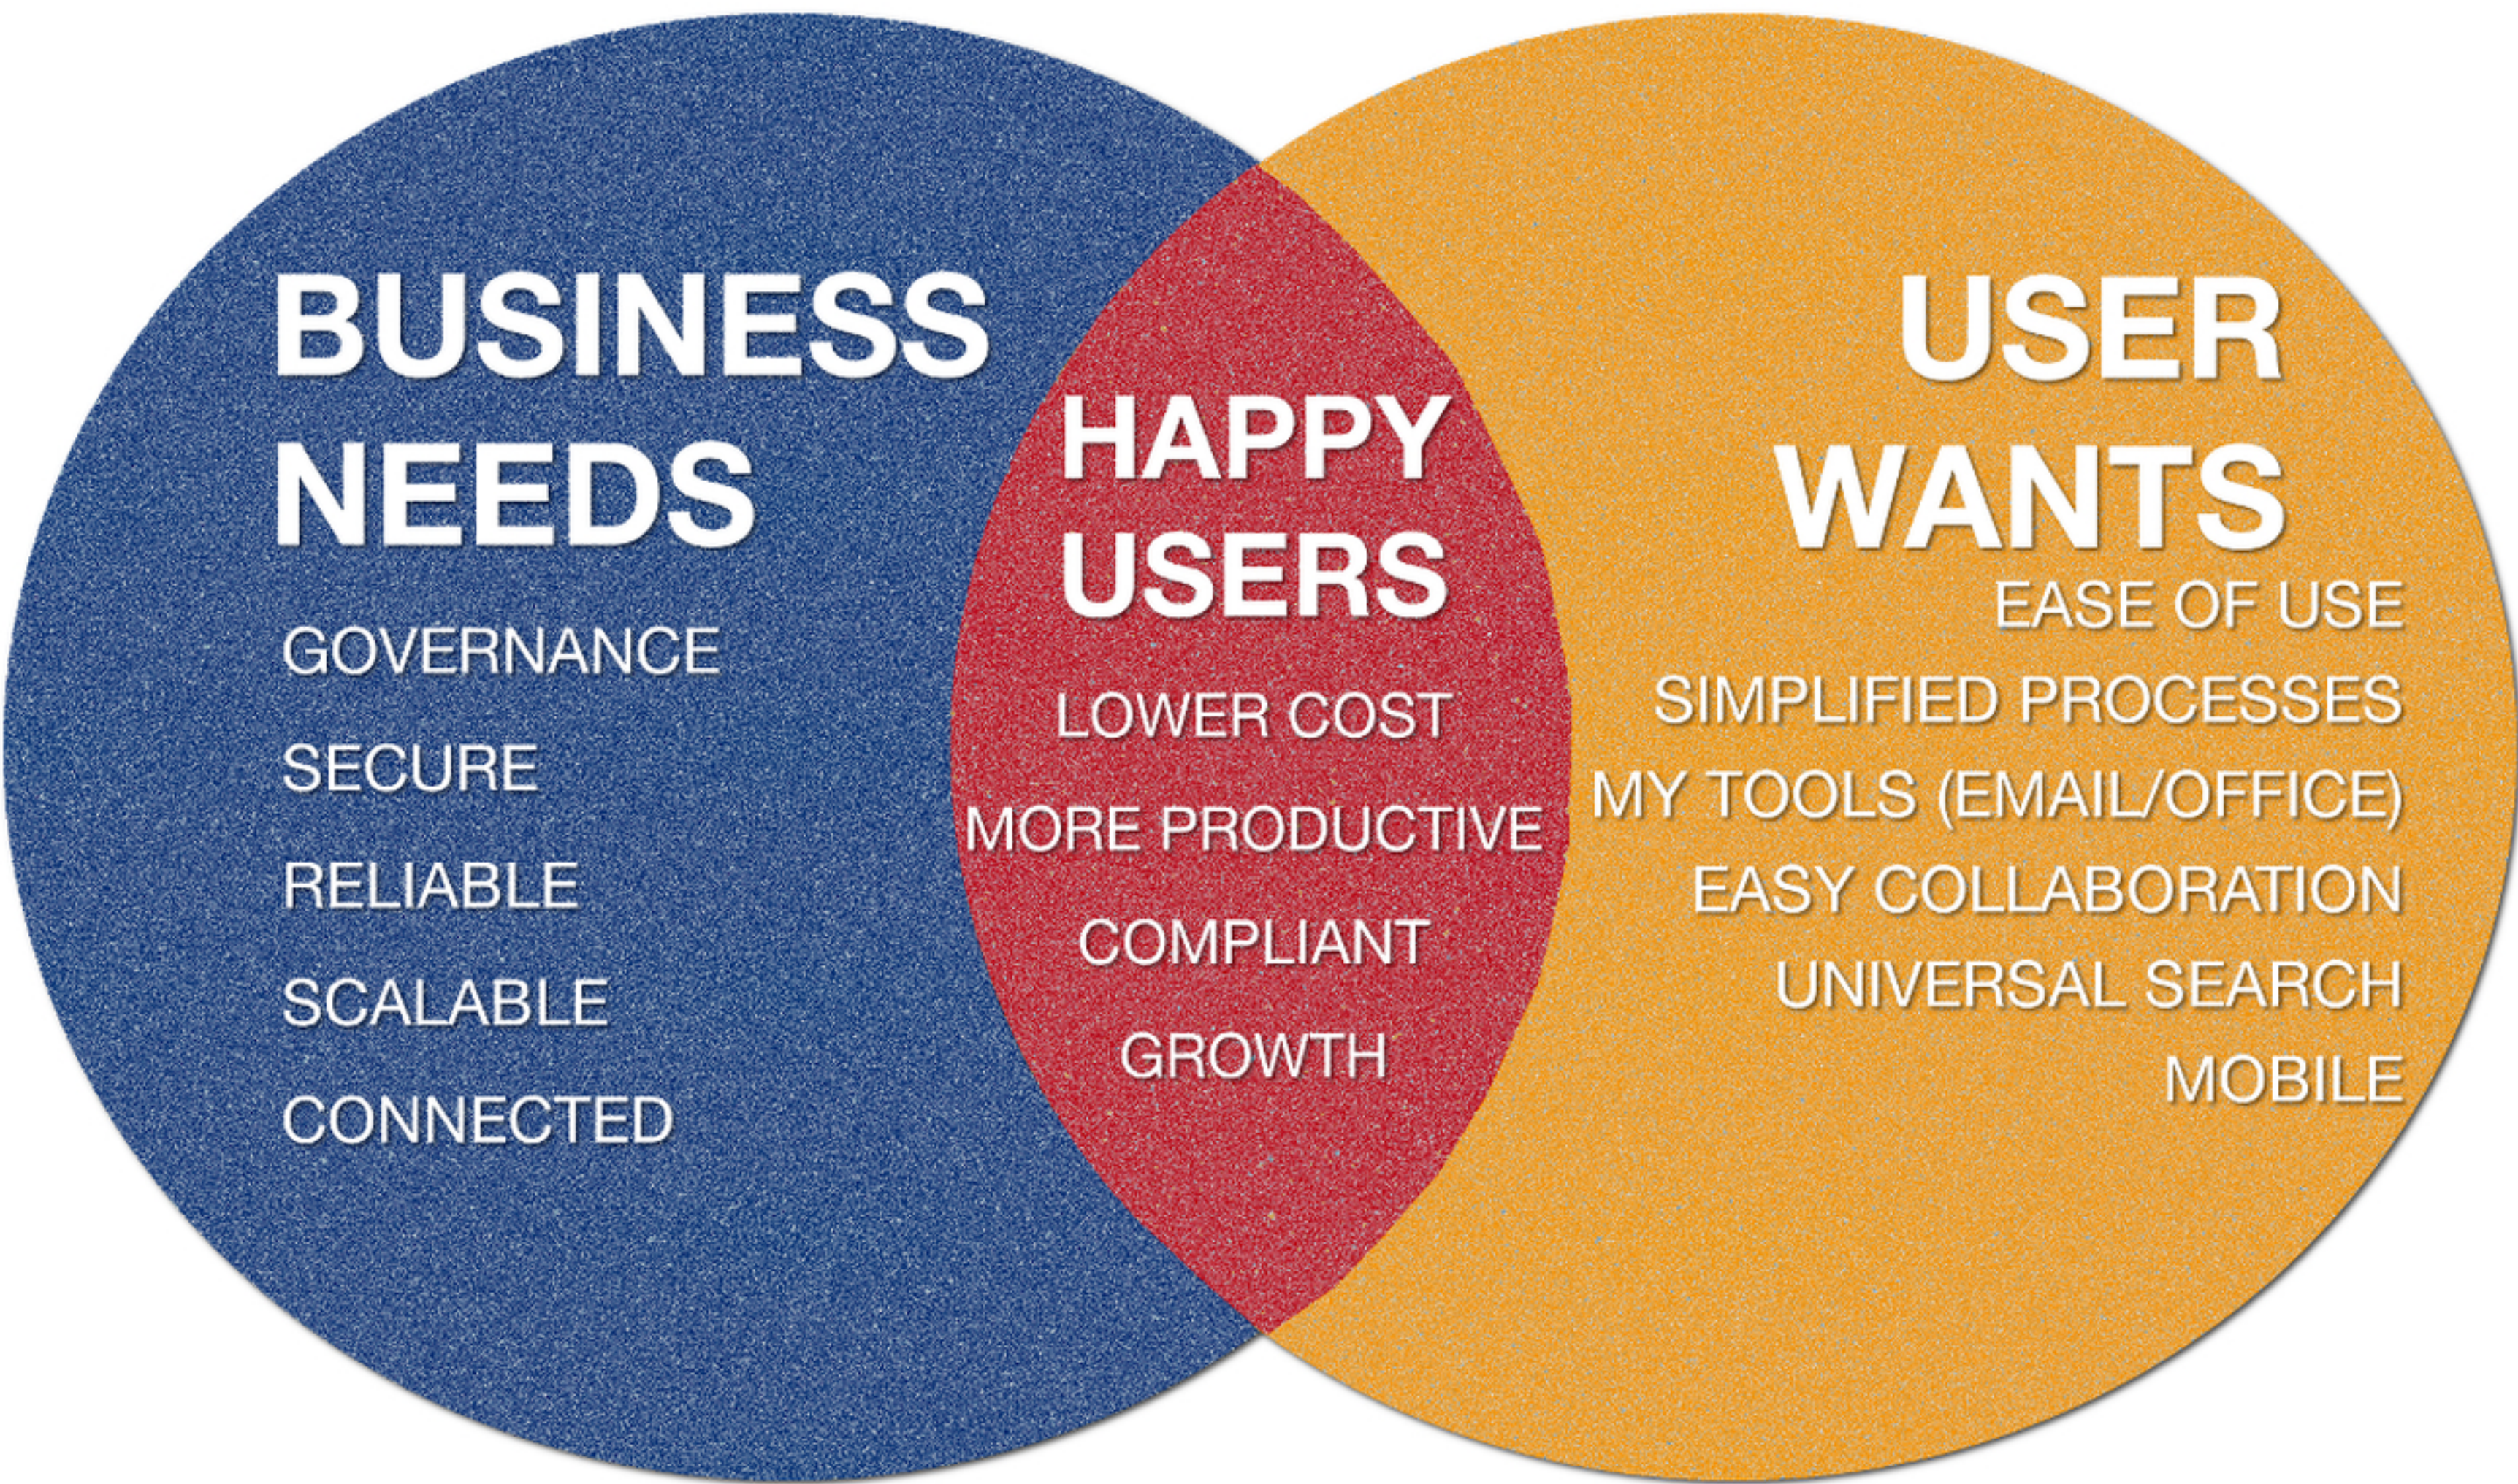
BUSINESS NEEDS

GOVERNANCE

SECURE

RELIABLE

SCALABLE

CONNECTED

HAPPY USERS

LOWER COST

MORE PRODUCTIVE

COMPLIANT

GROWTH

USER WANTS

EASE OF USE

SIMPLIFIED PROCESSES

MY TOOLS (EMAIL/OFFICE)

EASY COLLABORATION

UNIVERSAL SEARCH

MOBILE